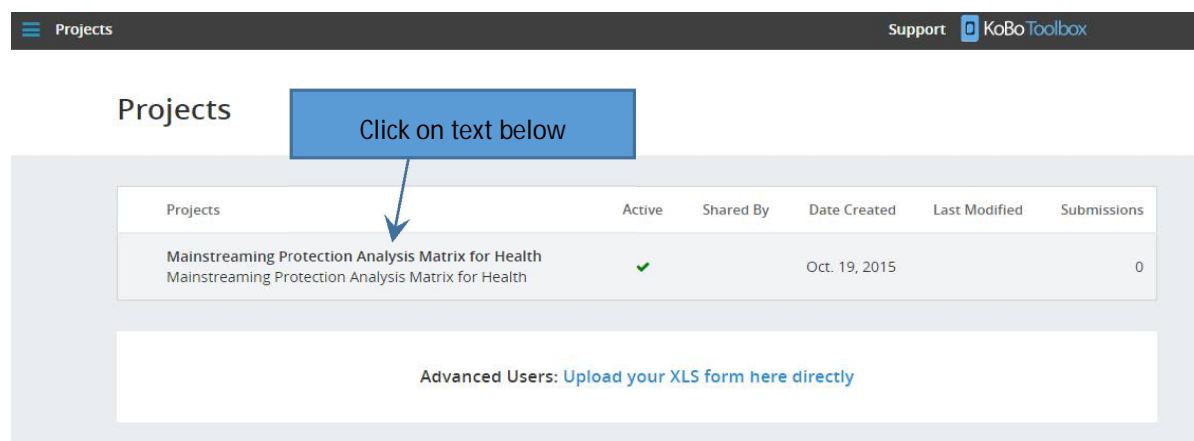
Projects

Support KoBoToolbox

Projects

Click on text below

| Projects | Active | Shared By | Date Created | Last Modified | Submissions |
|---|---|---|---|---|---|
| Mainstreaming Protection Analysis Matrix for Health<br>Mainstreaming Protection Analysis Matrix for Health | ✔ | | Oct. 19, 2015 | | 0 |

Advanced Users: Upload your XLS form here directly